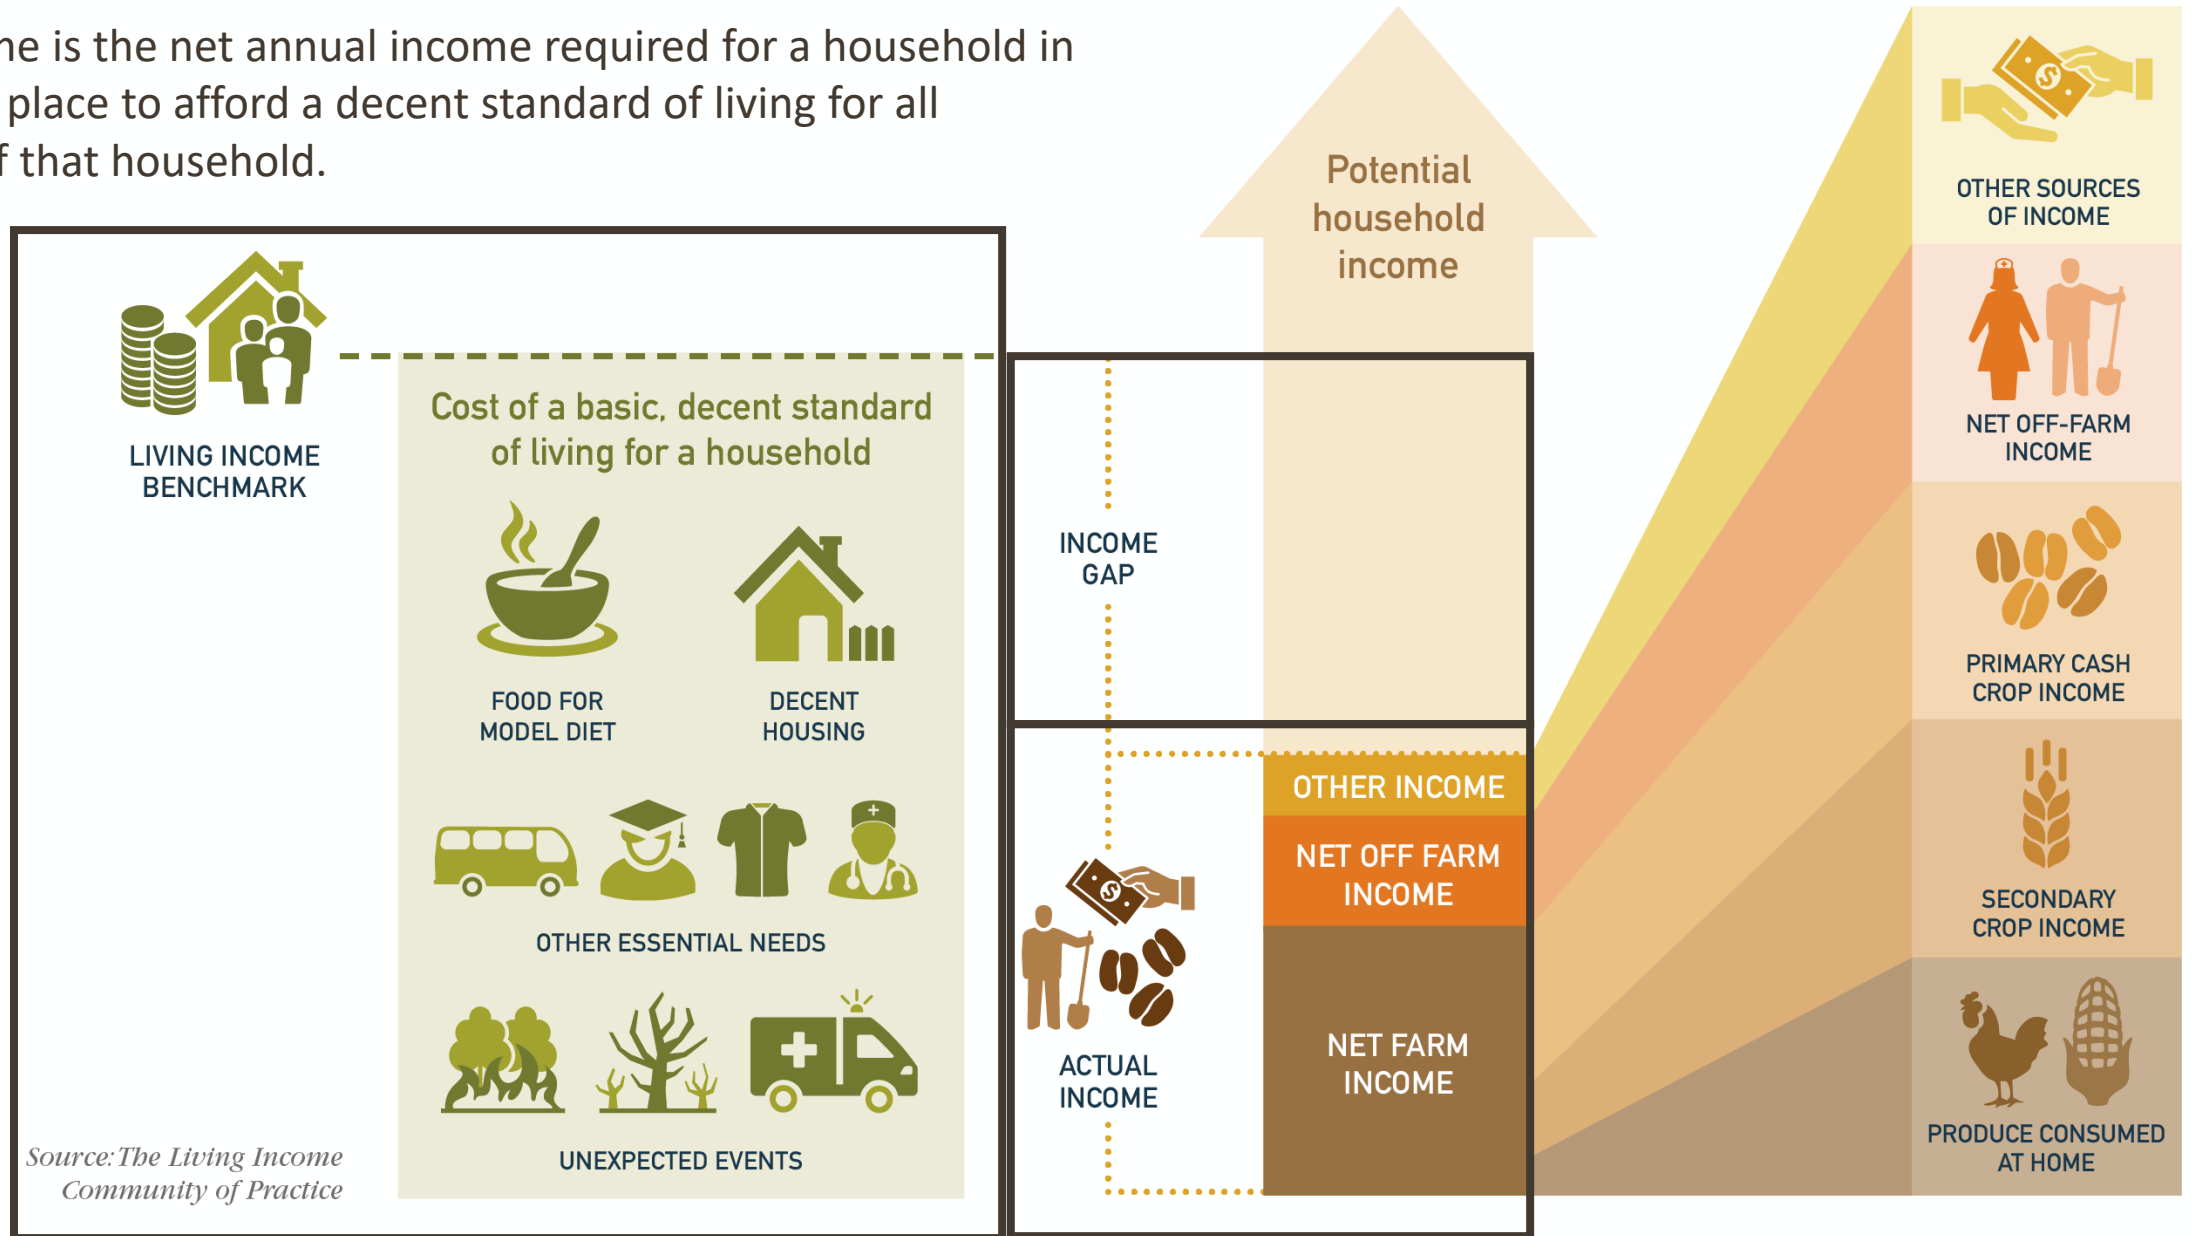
ne is the net annual income required for a household in place to afford a decent standard of living for all f that household.

LIVING INCOME BENCHMARK

Cost of a basic, decent standard of living for a household

FOOD FOR MODEL DIET

DECENT HOUSING

OTHER ESSENTIAL NEEDS

UNEXPECTED EVENTS

Source: The Living Income Community of Practice

INCOME GAP

ACTUAL INCOME

Potential household income

OTHER INCOME

NET OFF FARM INCOME

NET FARM INCOME

OTHER SOURCES OF INCOME

NET OFF-FARM INCOME

PRIMARY CASH CROP INCOME

SECONDARY CROP INCOME

PRODUCE CONSUMED AT HOME